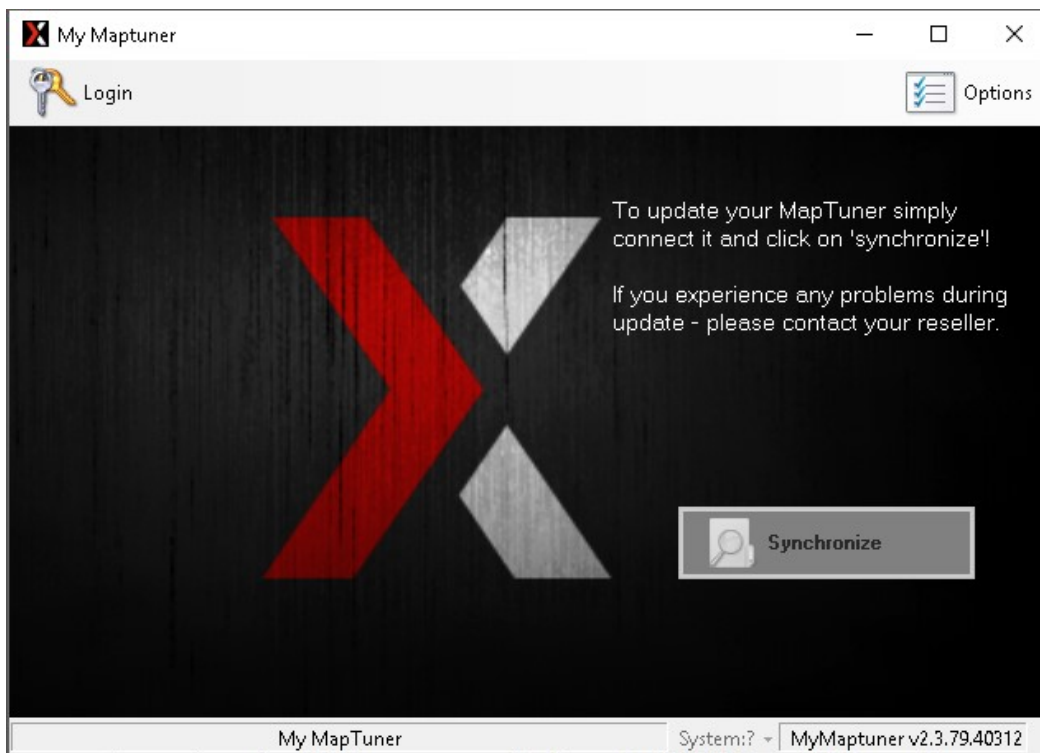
My Maptuner

Login

Options

To update your MapTuner simply connect it and click on 'synchronize'!

If you experience any problems during update - please contact your reseller.

Synchronize

My MapTuner

System:?

MyMaptuner v2.3.79.40312